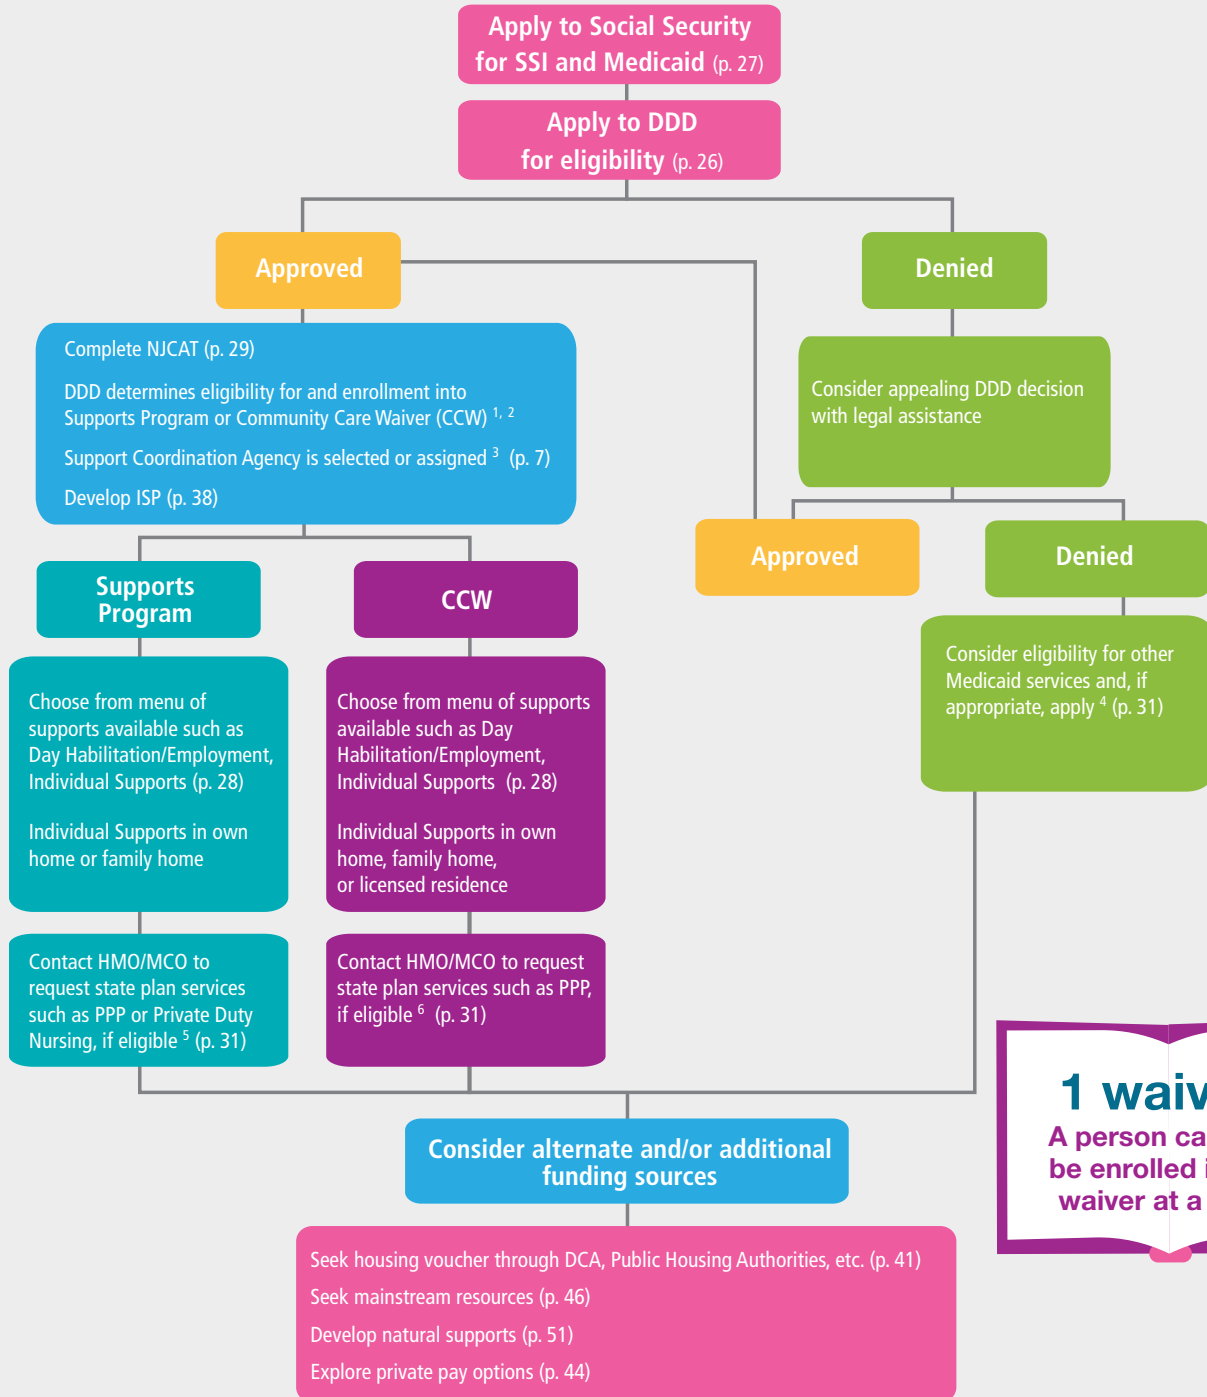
Apply to Social Security for SSI and Medicaid (p. 27)

Apply to DDD for eligibility (p. 26)

Approved

Denied

Complete NJCAT (p. 29)

DDD determines eligibility for and enrollment into Supports Program or Community Care Waiver (CCW) $^{1, 2}$

Support Coordination Agency is selected or assigned $^{3}$ (p. 7)

Develop ISP (p. 38)

Consider appealing DDD decision with legal assistance

Approved

Denied

Supports Program

CCW

Consider eligibility for other Medicaid services and, if appropriate, apply $^{4}$ (p. 31)

Choose from menu of supports available such as Day Habilitation/Employment, Individual Supports (p. 28)

Individual Supports in own home or family home

Choose from menu of supports available such as Day Habilitation/Employment, Individual Supports (p. 28)

Individual Supports in own home, family home, or licensed residence

Contact HMO/MCO to request state plan services such as PPP or Private Duty Nursing, if eligible $^{5}$ (p. 31)

Contact HMO/MCO to request state plan services such as PPP, if eligible $^{6}$ (p. 31)

1 waiv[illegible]

A person ca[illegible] be enrolled i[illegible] waiver at a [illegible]

Consider alternate and/or additional funding sources

Seek housing voucher through DCA, Public Housing Authorities, etc. (p. 41)

Seek mainstream resources (p. 46)

Develop natural supports (p. 51)

Explore private pay options (p. 44)